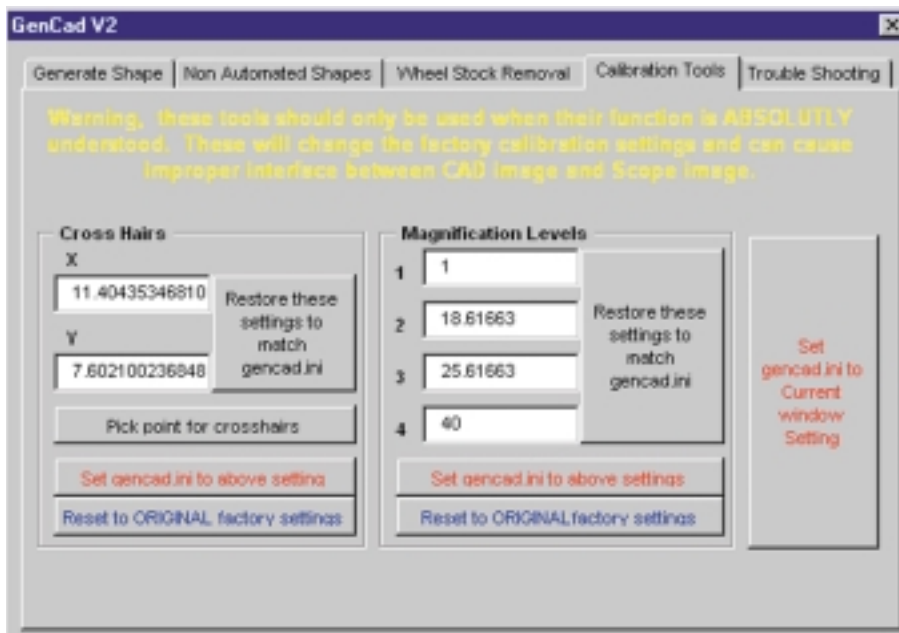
GenCad V2

Generate Shape | Non Automated Shapes | Wheel Stock Removal | Calibration Tools | Trouble Shooting

Warning, these tools should only be used when their function is ABSOLUTLY understood. These will change the factory calibration settings and can cause improper interface between CAD image and Scope image.

Cross Hairs

X

11.40435346810

Y

7.602100236848

Restore these settings to match gencad.ini

Pick point for crosshairs

Set gencad.ini to above setting

Reset to ORIGINAL factory settings

Magnification Levels

1 1

2 18.61663

3 25.61663

4 40

Restore these settings to match gencad.ini

Set gencad.ini to above settings

Reset to ORIGINAL factory settings

Set gencad.ini to Current window Setting